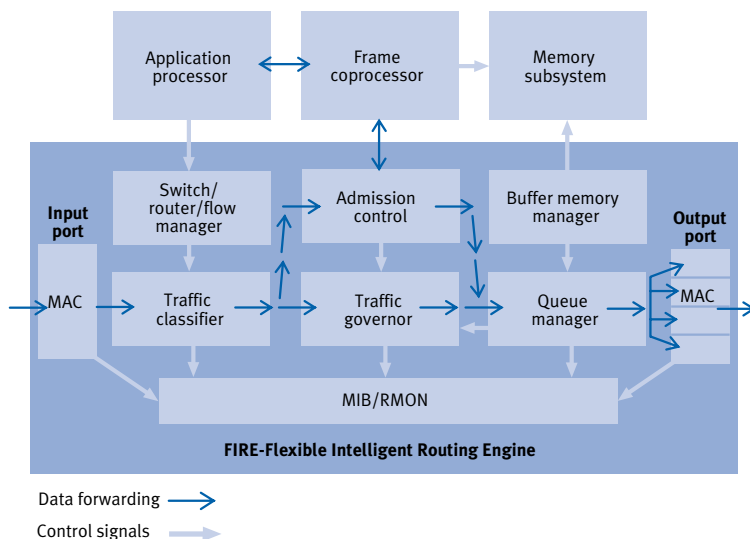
Application processor

Frame coprocessor

Memory subsystem

Input port

Switch/ router/flow manager

Admission control

Buffer memory manager

Output port

MAC

Traffic classifier

Traffic governor

Queue manager

MAC

MIB/RMON

FIRE-Flexible Intelligent Routing Engine

Data forwarding

Control signals